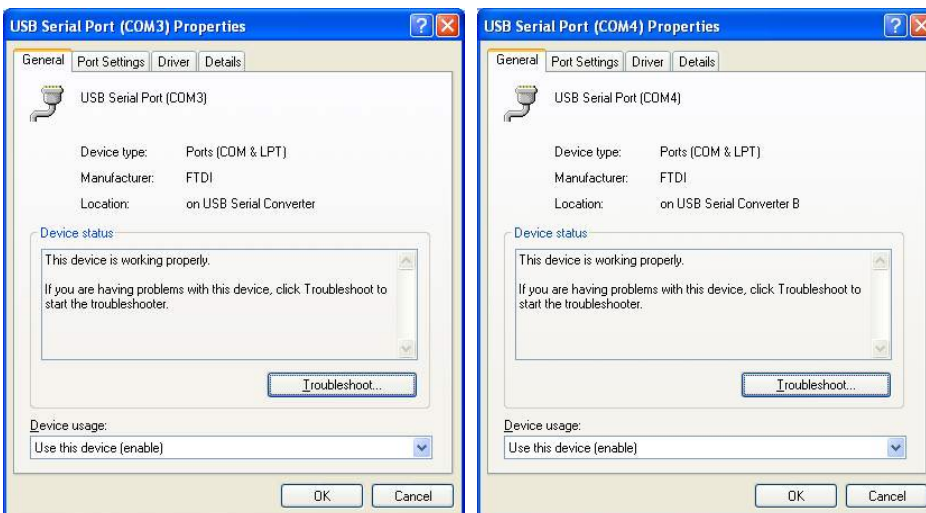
USB Serial Port (COM3) Properties

General | Port Settings | Driver | Details

USB Serial Port (COM3)

Device type: Ports (COM & LPT)

Manufacturer: FTDI

Location: on USB Serial Converter

Device status

This device is working properly.

If you are having problems with this device, click Troubleshoot to start the troubleshooter.

Troubleshoot...

Device usage:

Use this device (enable)

OK | Cancel

USB Serial Port (COM4) Properties

General | Port Settings | Driver | Details

USB Serial Port (COM4)

Device type: Ports (COM & LPT)

Manufacturer: FTDI

Location: on USB Serial Converter B

Device status

This device is working properly.

If you are having problems with this device, click Troubleshoot to start the troubleshooter.

Troubleshoot...

Device usage:

Use this device (enable)

OK | Cancel